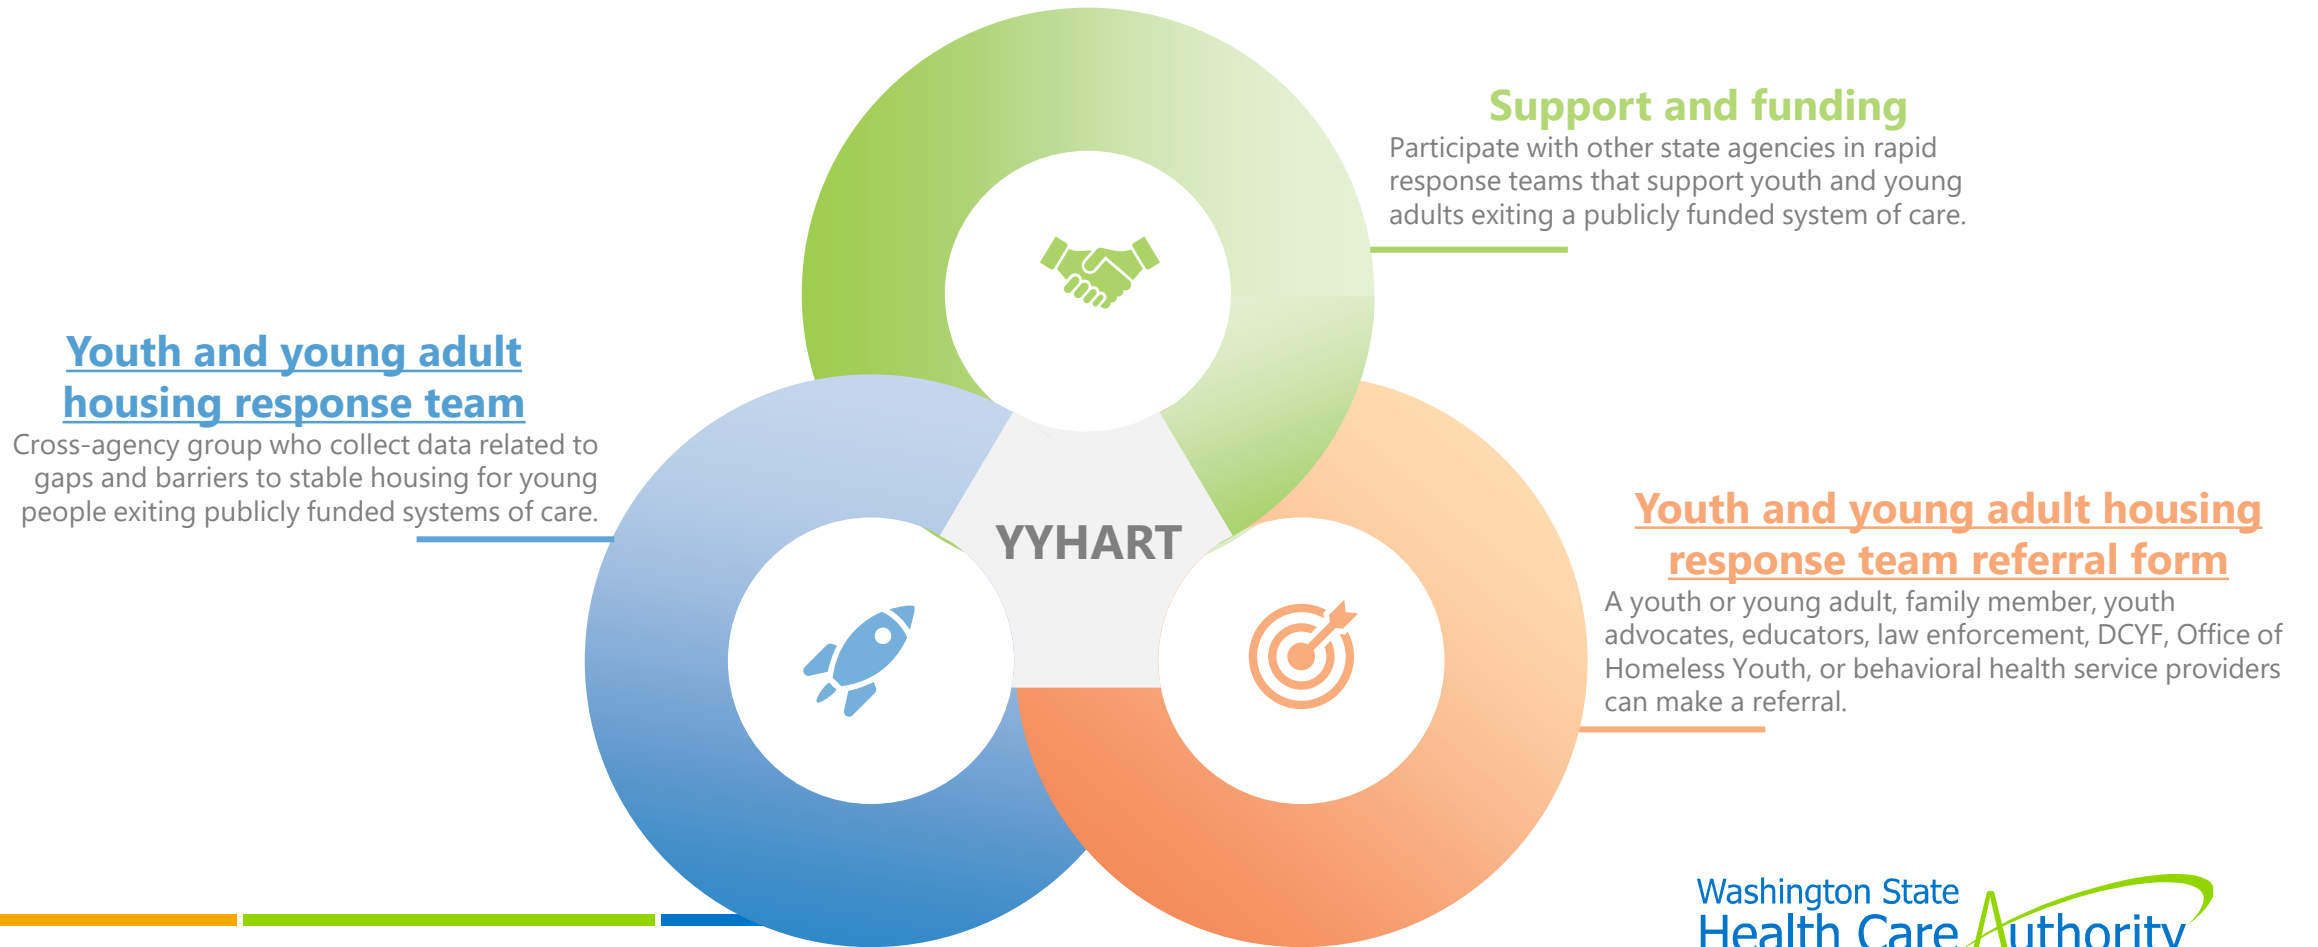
Support and funding
Participate with other state agencies in rapid response teams that support youth and young adults exiting a publicly funded system of care.

Youth and young adult housing response team
Cross-agency group who collect data related to gaps and barriers to stable housing for young people exiting publicly funded systems of care.

YYHART

Youth and young adult housing response team referral form
A youth or young adult, family member, youth advocates, educators, law enforcement, DCYF, Office of Homeless Youth, or behavioral health service providers can make a referral.

Washington State Health Care Authority